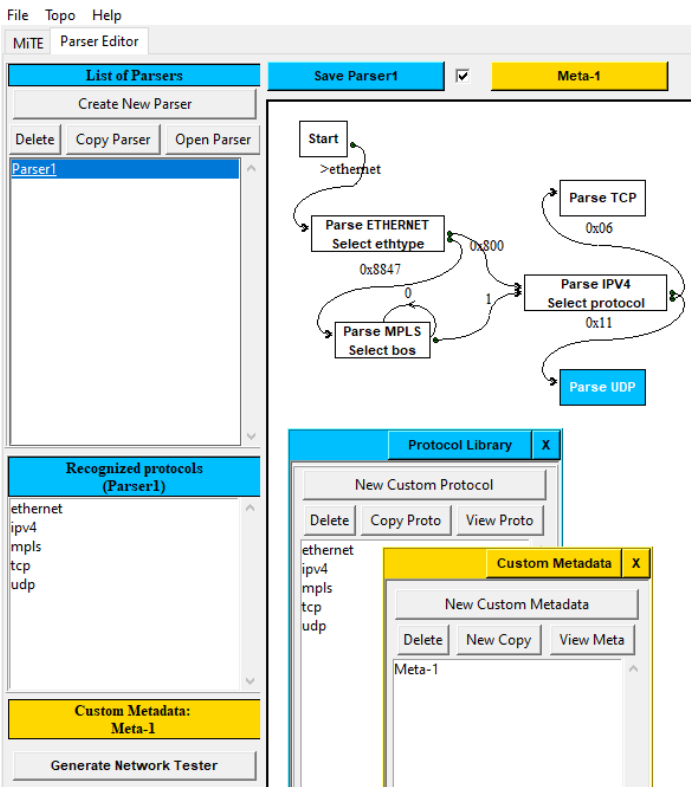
File Topo Help

MiTE Parser Editor

List of Parsers

Create New Parser

Delete Copy Parser Open Parser

Parser1

Recognized protocols (Parser1)

ethernet
ipv4
mpls
tcp
udp

Custom Metadata: Meta-1

Generate Network Tester

Save Parser1

Meta-1

Start

>ethernet

Parse ETHERNET Select ethtype

0x800

0x8847

Parse TCP

0x06

Parse IPV4 Select protocol

0

1

Parse MPLS Select bos

0x11

Parse UDP

Protocol Library X

New Custom Protocol

Delete Copy Proto View Proto

ethernet
ipv4
mpls
tcp
udp

Custom Metadata X

New Custom Metadata

Delete New Copy View Meta

Meta-1